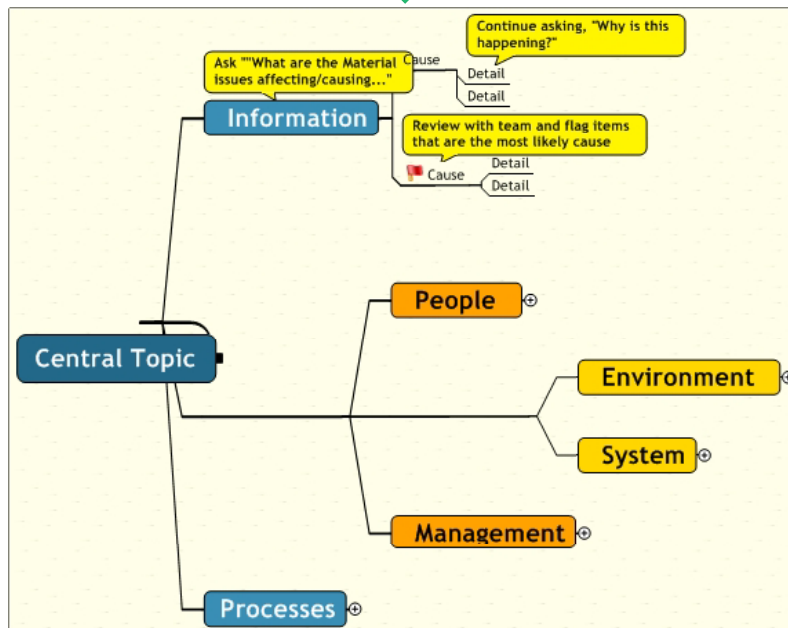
Continue asking, "Why is this happening?"

Ask ""What are the Material issues affecting/causing..."

Cause

Detail

Detail

Information

Review with team and flag items that are the most likely cause

Detail

Cause

Detail

People

Central Topic

Environment

System

Management

Processes